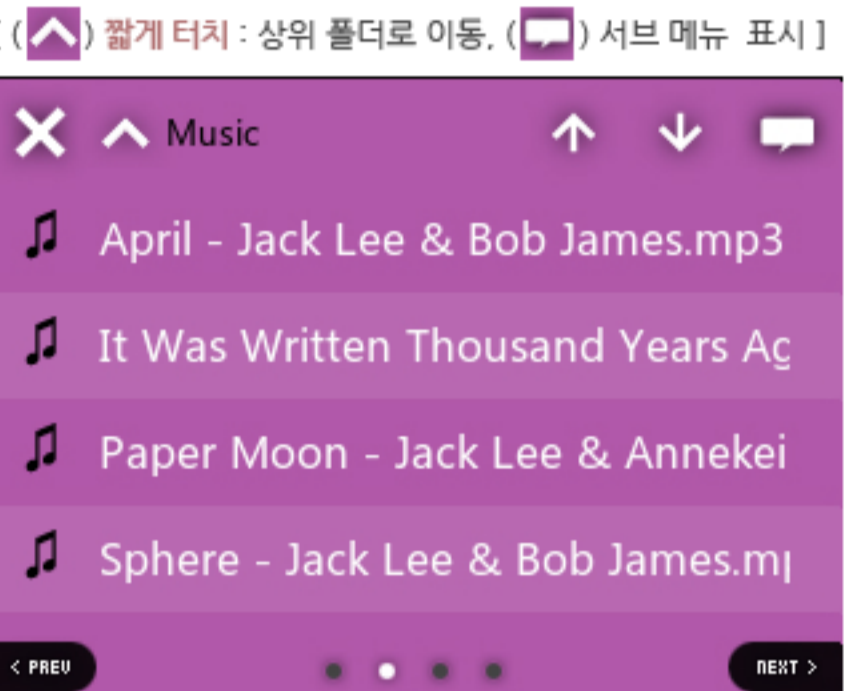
[ ( ) 짧게 터치 : 상위 폴더로 이동, ( ) 서브 메뉴 표시 ]

Music

April - Jack Lee & Bob James.mp3

It Was Written Thousand Years Ag

Paper Moon - Jack Lee & Annekei

Sphere - Jack Lee & Bob James.m

< PREV

NEXT >